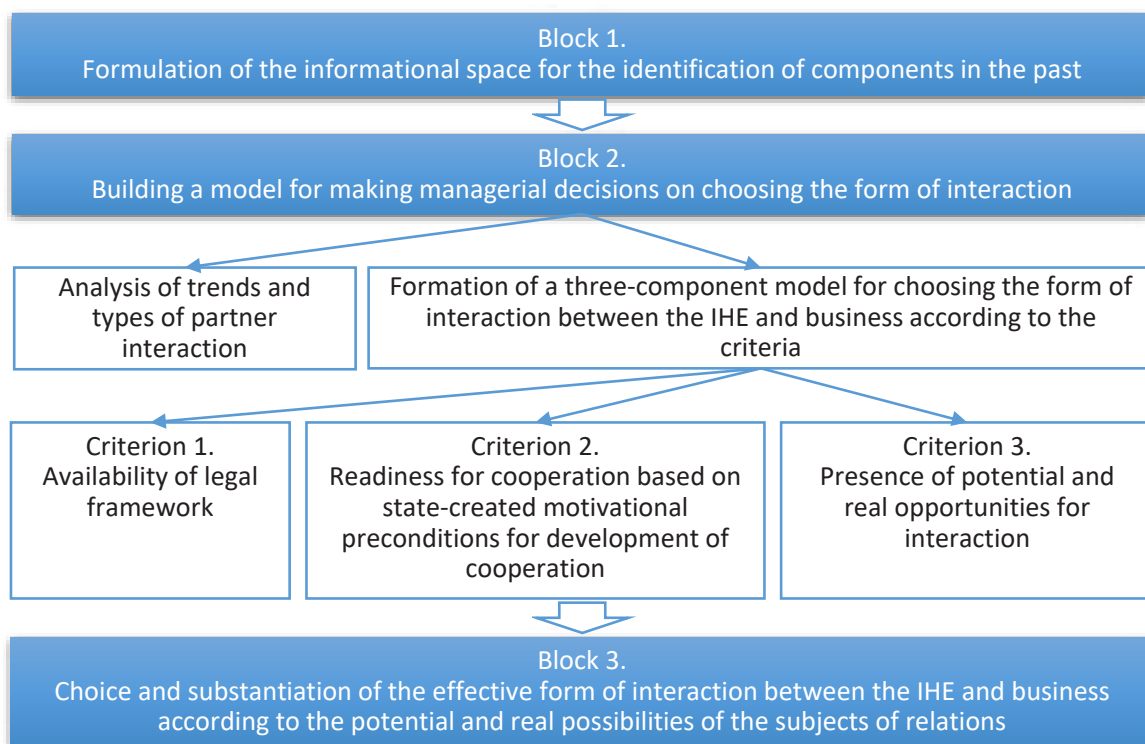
Block 1.
Formulation of the informational space for the identification of components in the past

Block 2.
Building a model for making managerial decisions on choosing the form of interaction

Analysis of trends and types of partner interaction

Formation of a three-component model for choosing the form of interaction between the IHE and business according to the criteria

Criterion 1.
Availability of legal framework

Criterion 2.
Readiness for cooperation based on state-created motivational preconditions for development of cooperation

Criterion 3.
Presence of potential and real opportunities for interaction

Block 3.
Choice and substantiation of the effective form of interaction between the IHE and business according to the potential and real possibilities of the subjects of relations